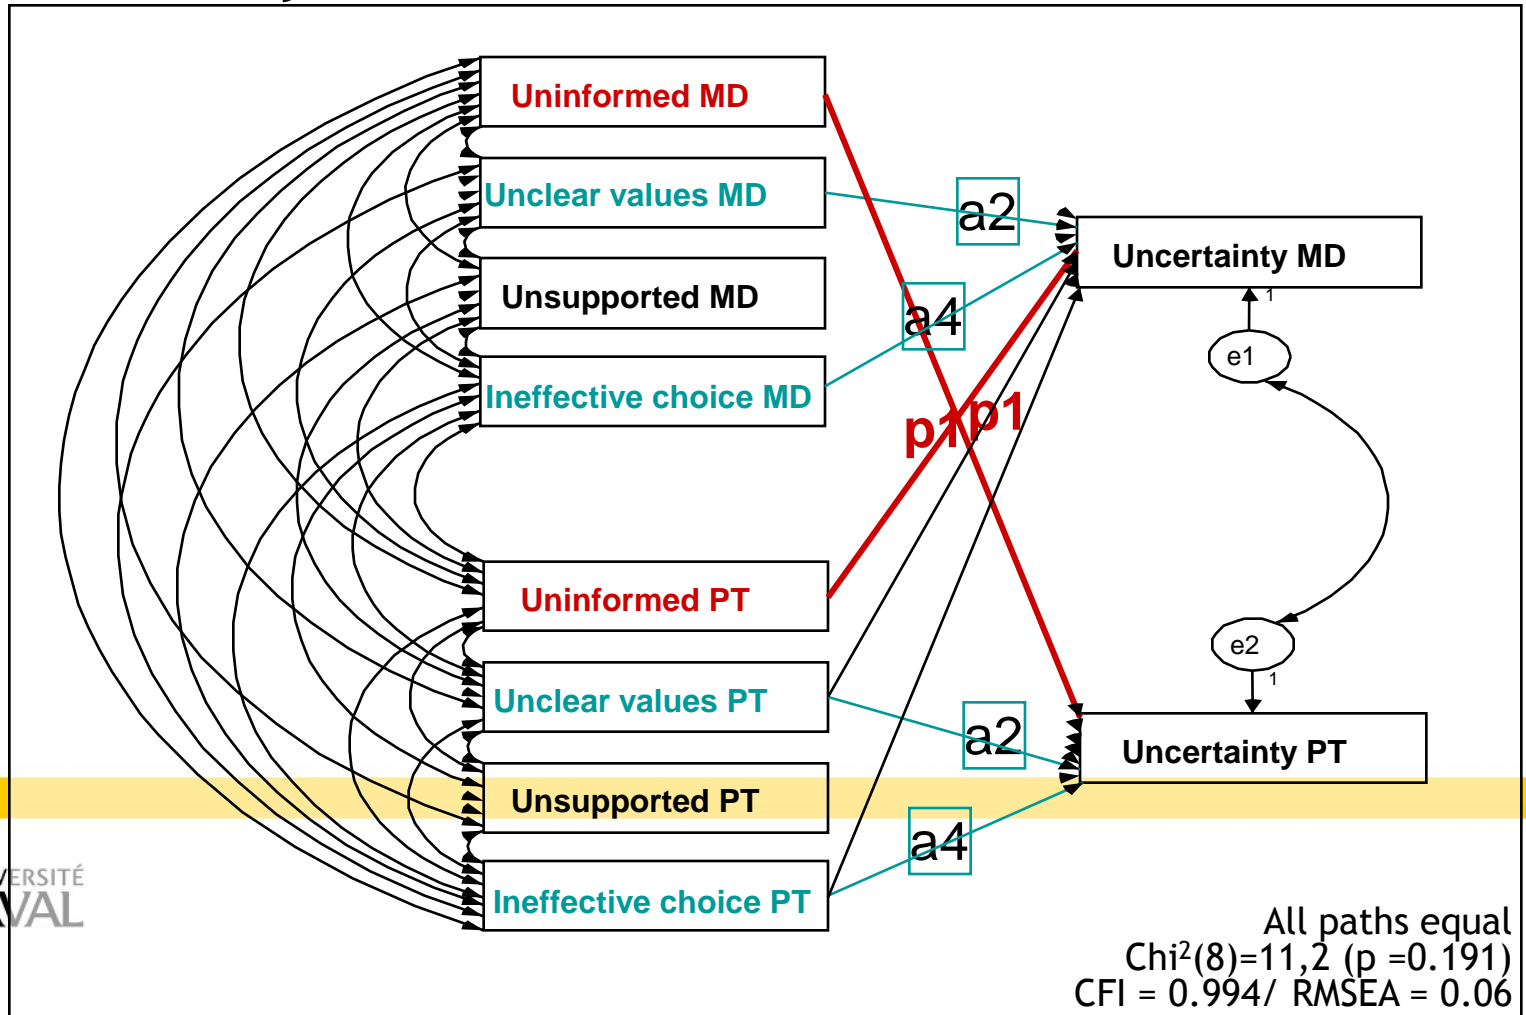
Uninformed MD
Unclear values MD
Unsupported MD
Ineffective choice MD
Uninformed PT
Unclear values PT
Unsupported PT
Ineffective choice PT

a2
a4
p1
p1
a2
a4

Uncertainty MD
1
e1
e2
1
Uncertainty PT

ERSITÉ
VAL

All paths equal
Chi$^2$(8)=11,2 (p =0.191)
CFI = 0.994/ RMSEA = 0.06